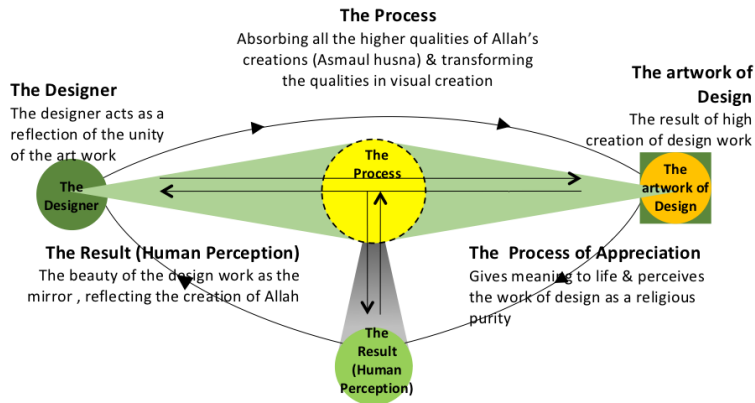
The Process
Absorbing all the higher qualities of Allah's creations (Asmaul husna) & transforming the qualities in visual creation

The Designer
The designer acts as a reflection of the unity of the art work

The artwork of Design
The result of high creation of design work

The Designer

The Process

The artwork of Design

The Result (Human Perception)
The beauty of the design work as the mirror , reflecting the creation of Allah

The Process of Appreciation
Gives meaning to life & perceives the work of design as a religious purity

The Result (Human Perception)